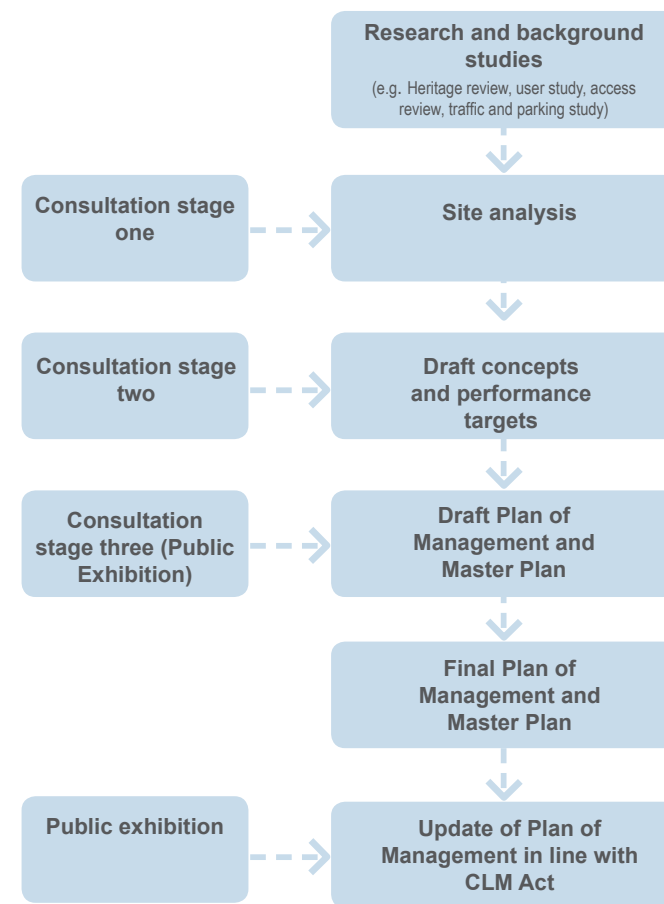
Research and background studies
(e.g. Heritage review, user study, access review, traffic and parking study)

Consultation stage one

Site analysis

Consultation stage two

Draft concepts and performance targets

Consultation stage three (Public Exhibition)

Draft Plan of Management and Master Plan

Final Plan of Management and Master Plan

Public exhibition

Update of Plan of Management in line with CLM Act